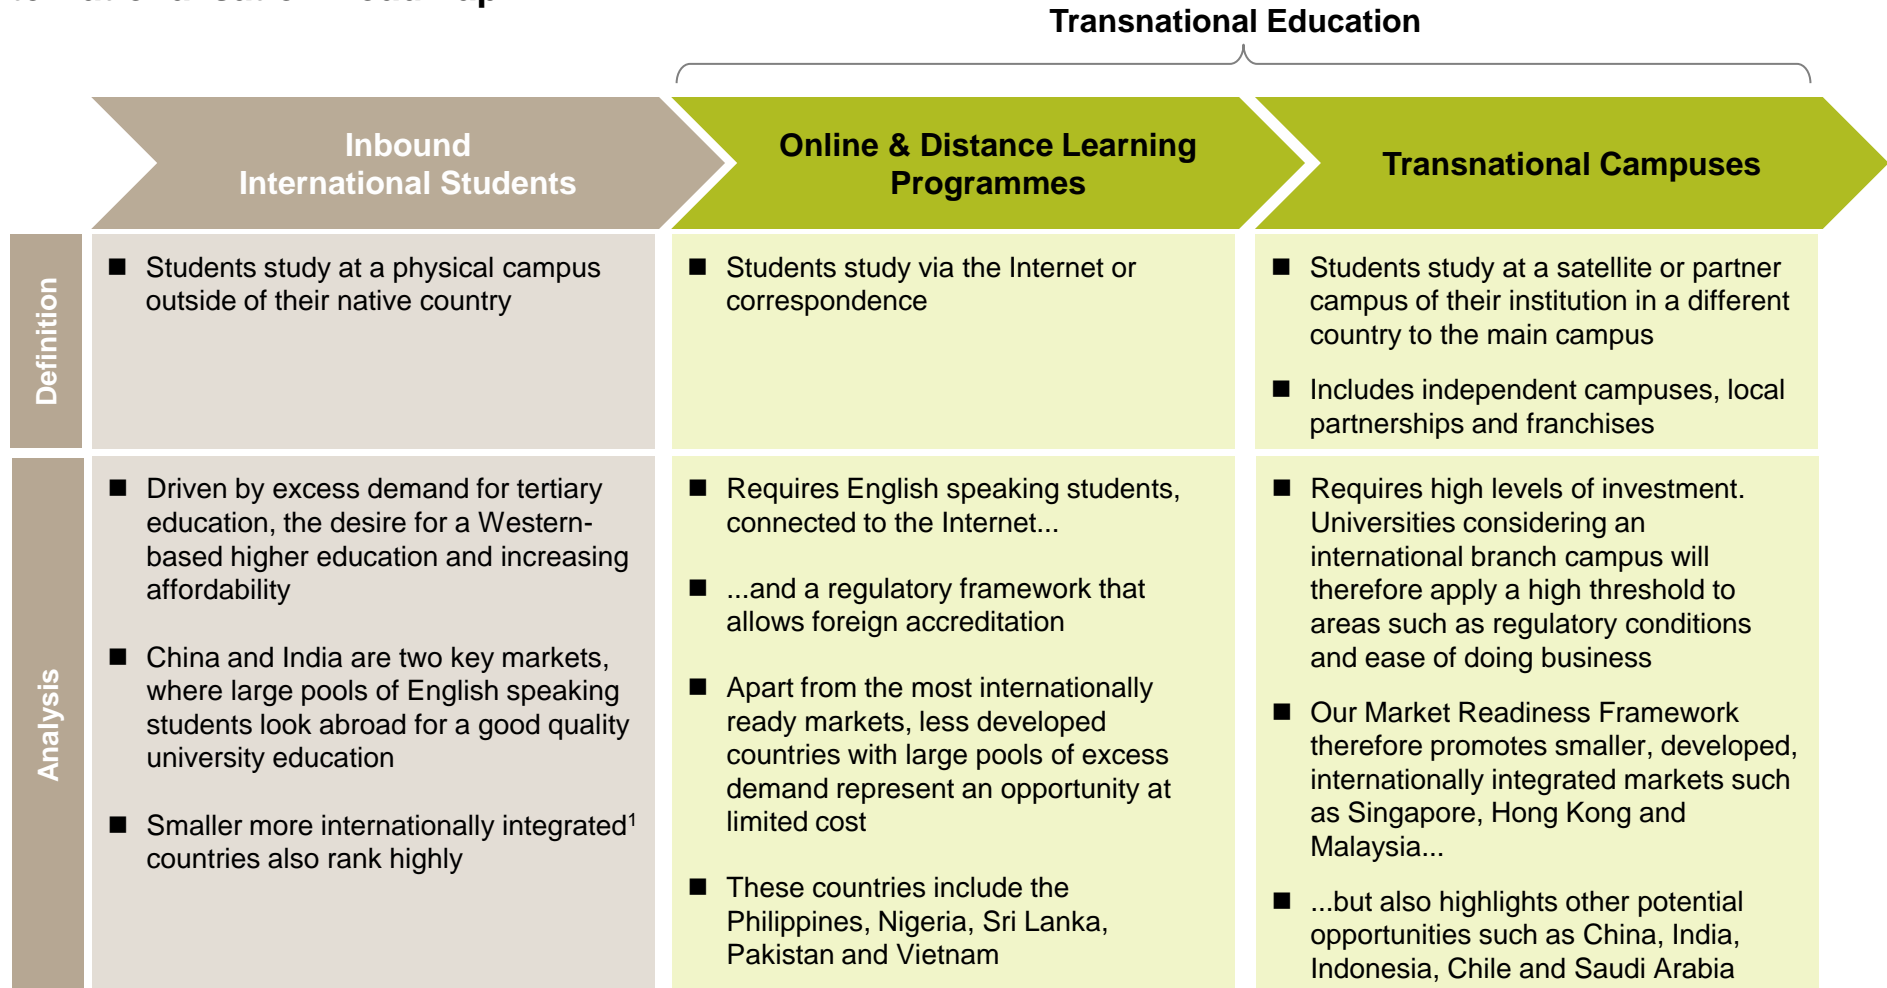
Transnational Education

Inbound International Students

Online & Distance Learning Programmes

Transnational Campuses

Definition

■ Students study at a physical campus outside of their native country

■ Students study via the Internet or correspondence

■ Students study at a satellite or partner campus of their institution in a different country to the main campus

■ Includes independent campuses, local partnerships and franchises

Analysis

■ Driven by excess demand for tertiary education, the desire for a Western-based higher education and increasing affordability

■ China and India are two key markets, where large pools of English speaking students look abroad for a good quality university education

■ Smaller more internationally integrated$^1$ countries also rank highly

■ Requires English speaking students, connected to the Internet...

■ ...and a regulatory framework that allows foreign accreditation

■ Apart from the most internationally ready markets, less developed countries with large pools of excess demand represent an opportunity at limited cost

■ These countries include the Philippines, Nigeria, Sri Lanka, Pakistan and Vietnam

■ Requires high levels of investment. Universities considering an international branch campus will therefore apply a high threshold to areas such as regulatory conditions and ease of doing business

■ Our Market Readiness Framework therefore promotes smaller, developed, internationally integrated markets such as Singapore, Hong Kong and Malaysia...

■ ...but also highlights other potential opportunities such as China, India, Indonesia, Chile and Saudi Arabia